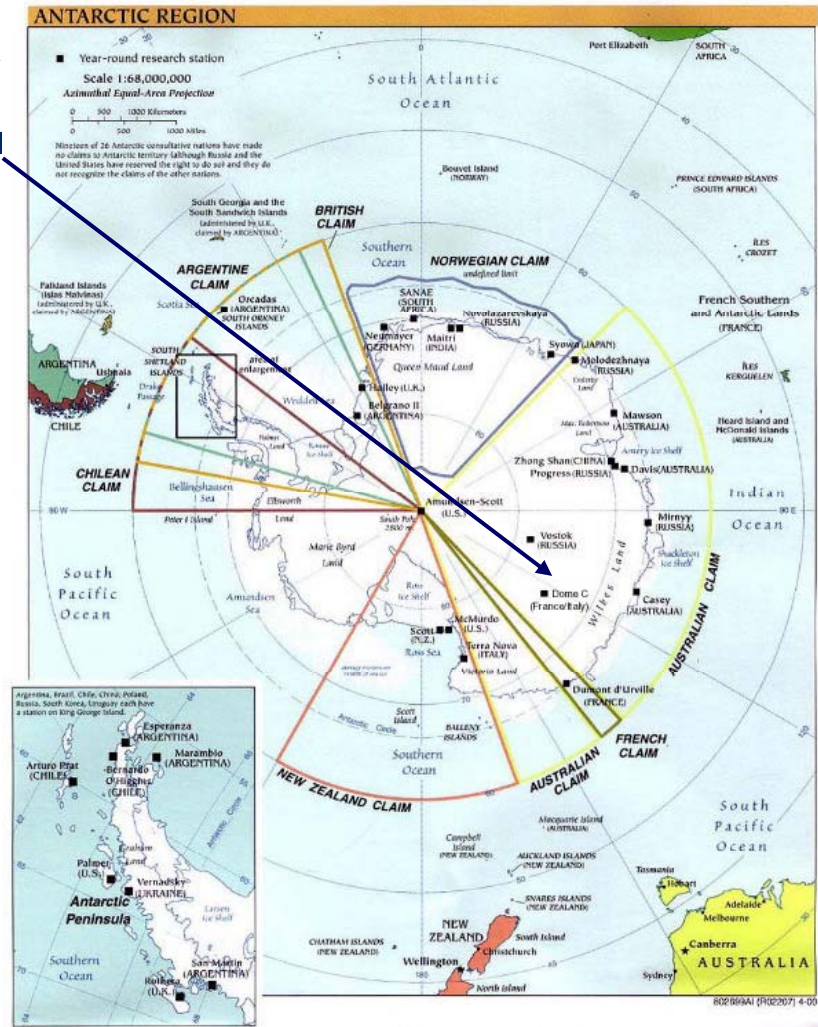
ANTARCTIC REGION

■ Year-round research station
Scale 1:68,000,000
Azimuthal Equal-Area Projection
0 500 1000 Kilometers
0 500 1000 Miles

Nineteen of 26 Antarctic consultative nations have made no claims to Antarctic territory (although Russia and the United States have reserved the right to do so) and they do not recognize the claims of the other nations.

South Atlantic Ocean
Port Elizabeth
SOUTH AFRICA
Bouvet Island (NORWAY)
PRINCE EDWARD ISLANDS (SOUTH AFRICA)
ÎLES CROZET
French Southern and Antarctic Lands (FRANCE)
ÎLES KERGUELEN
Heard Island and McDonald Islands (AUSTRALIA)
South Georgia and the South Sandwich Islands (administered by U.K., claimed by ARGENTINA)
BRITISH CLAIM
Southern Ocean
NORWEGIAN CLAIM
undefined limit
ARGENTINE CLAIM
Falkland Islands (Islas Malvinas) (administered by U.K., claimed by ARGENTINA)
Scotia Sea
Orcadas (ARGENTINA)
SOUTH ORKNEY ISLANDS
SANAE (SOUTH AFRICA)
Novolazarevskaya (RUSSIA)
Neumayer (GERMANY)
Maitri (INDIA)
Queen Maud Land
Syowa (JAPAN)
Molodezhnaya (RUSSIA)
ARGENTINA
Ushuaia
SOUTH SHETLAND ISLANDS
area of enlargement
Drake Passage
CHILE
Halley (U.K.)
Belgrano II (ARGENTINA)
Weddell Sea
Mawson (AUSTRALIA)
Amery Ice Shelf
Zhong Shan (CHINA)
Progress (RUSSIA)
Davis (AUSTRALIA)
CHILEAN CLAIM
Bellingshausen Sea
Ellsworth Land
Amundsen-Scott (U.S.)
South Pole 2800 m
Indian Ocean
90 W
90 E
Peter I Island
Mirnyy (RUSSIA)
Shackleton Ice Shelf
Vostok (RUSSIA)
Marie Byrd Land
South Pacific Ocean
Amundsen Sea
Ross Ice Shelf
Dome C (France/Italy)
Wilkes Land
Casey (AUSTRALIA)
AUSTRALIAN CLAIM
McMurdo (U.S.)
Scott (N.Z.)
Ross Sea
Terra Nova (ITALY)
Victoria Land
Dumont d'Urville (FRANCE)
Scott Island
BALLENY ISLANDS
Antarctic Circle
Southern Ocean
FRENCH CLAIM
AUSTRALIAN CLAIM
NEW ZEALAND CLAIM
Campbell Island (NEW ZEALAND)
Macquarie Island (AUSTRALIA)
AUCKLAND ISLANDS (NEW ZEALAND)
SNARES ISLANDS (NEW ZEALAND)
South Pacific Ocean
Tasmania
Hobart
Adelaide
Melbourne
Canberra
AUSTRALIA
Sydney
CHATHAM ISLANDS (NEW ZEALAND)
NEW ZEALAND
Wellington
South Island
Christchurch
North Island
180

Argentina, Brazil, Chile, China, Poland, Russia, South Korea, Uruguay each have a station on King George Island.
Esperanza (ARGENTINA)
Marambio (ARGENTINA)
Arturo Prat (CHILE)
Bernardo O'Higgins (CHILE)
Graham Land
Palmer (U.S.)
Vernadsky (UKRAINE)
Antarctic Peninsula
Larsen Ice Shelf
Southern Ocean
San Martin (ARGENTINA)
Rothera (U.K.)
70

802899AI (R02207) 4-00